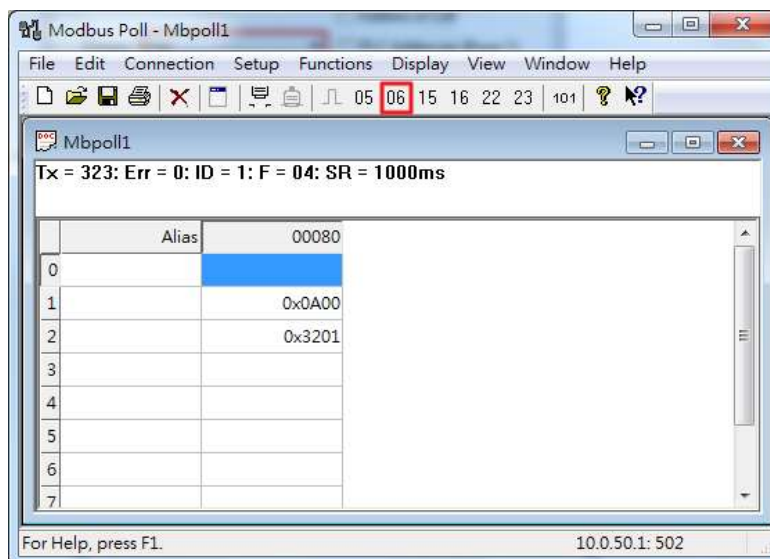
Modbus Poll - Mbpoll1

File Edit Connection Setup Functions Display View Window Help

05 06 15 16 22 23 101

Mbpoll1

Tx = 323: Err = 0: ID = 1: F = 04: SR = 1000ms

| | Alias | 00080 |
|---|---|---|
| 0 | | |
| 1 | | 0x0A00 |
| 2 | | 0x3201 |
| 3 | | |
| 4 | | |
| 5 | | |
| 6 | | |
| 7 | | |

For Help, press F1.

10.0.50.1: 502